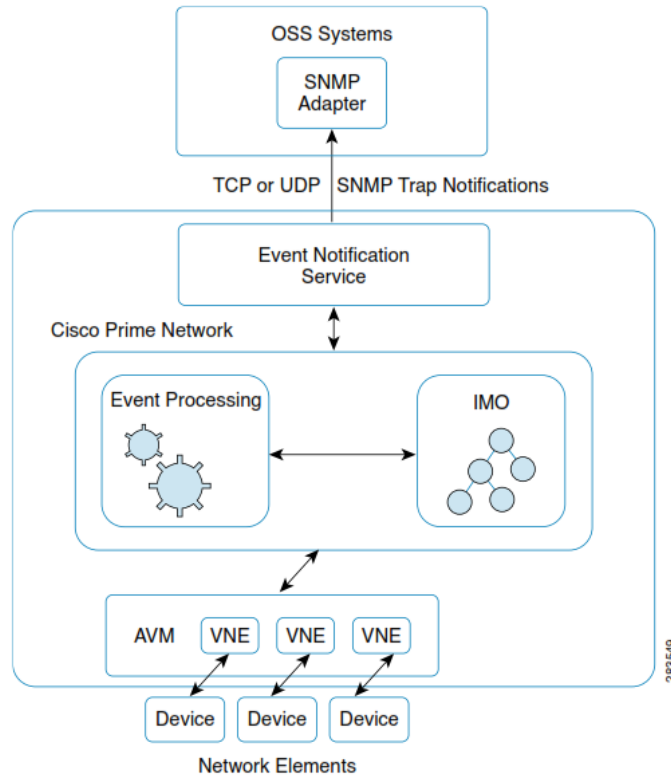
OSS Systems

SNMP Adapter

TCP or UDP SNMP Trap Notifications

Event Notification Service

Cisco Prime Network

Event Processing

IMO

AVM

VNE

VNE

VNE

Device

Device

Device

Network Elements

282549